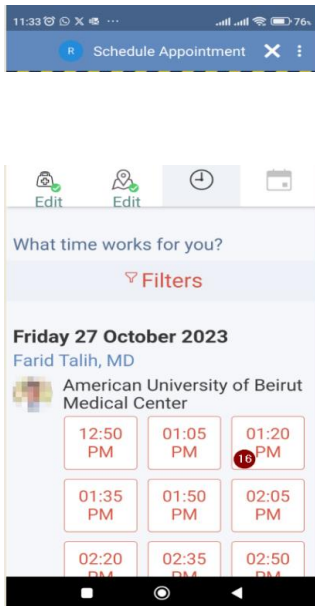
11:33 ··· 76

R Schedule Appointment ✕ ⋮

Edit Edit

What time works for you?

Filters

Friday 27 October 2023
Farid Talih, MD
American University of Beirut Medical Center

| 12:50 PM | 01:05 PM | 01:20 PM |
|---|---|---|
| 01:35 PM | 01:50 PM | 02:05 PM |
| 02:20 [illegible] | 02:35 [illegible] | 02:50 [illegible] |

16